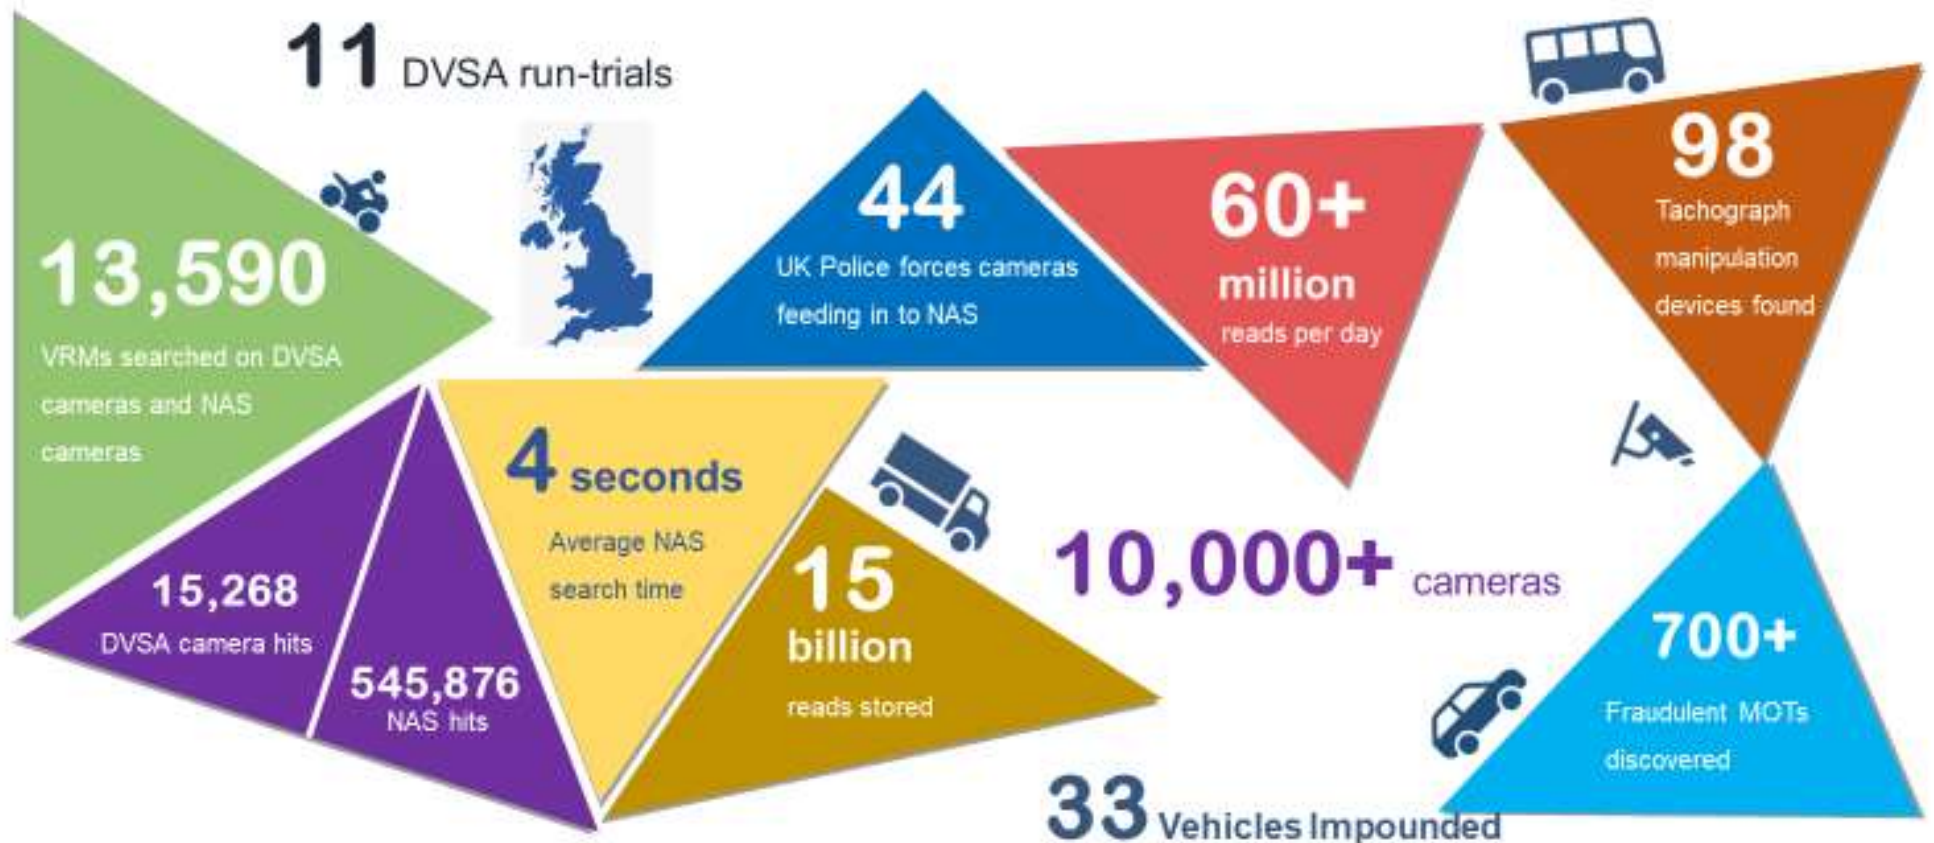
11 DVSA run-trials

13,590
VRMs searched on DVSA cameras and NAS cameras

44
UK Police forces cameras feeding in to NAS

60+
million
reads per day

98
Tachograph manipulation devices found

15,268
DVSA camera hits

545,876
NAS hits

4 seconds
Average NAS search time

15
billion
reads stored

10,000+ cameras

700+
Fraudulent MOTs discovered

33 Vehicles Impounded